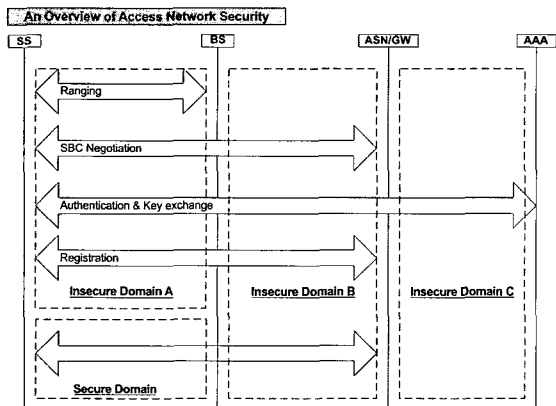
An Overview of Access Network Security

SS

BS

ASN/GW

AAA

Ranging

SBC Negotiation

Authentication & Key exchange

Registration

Insecure Domain A

Insecure Domain B

Insecure Domain C

Secure Domain